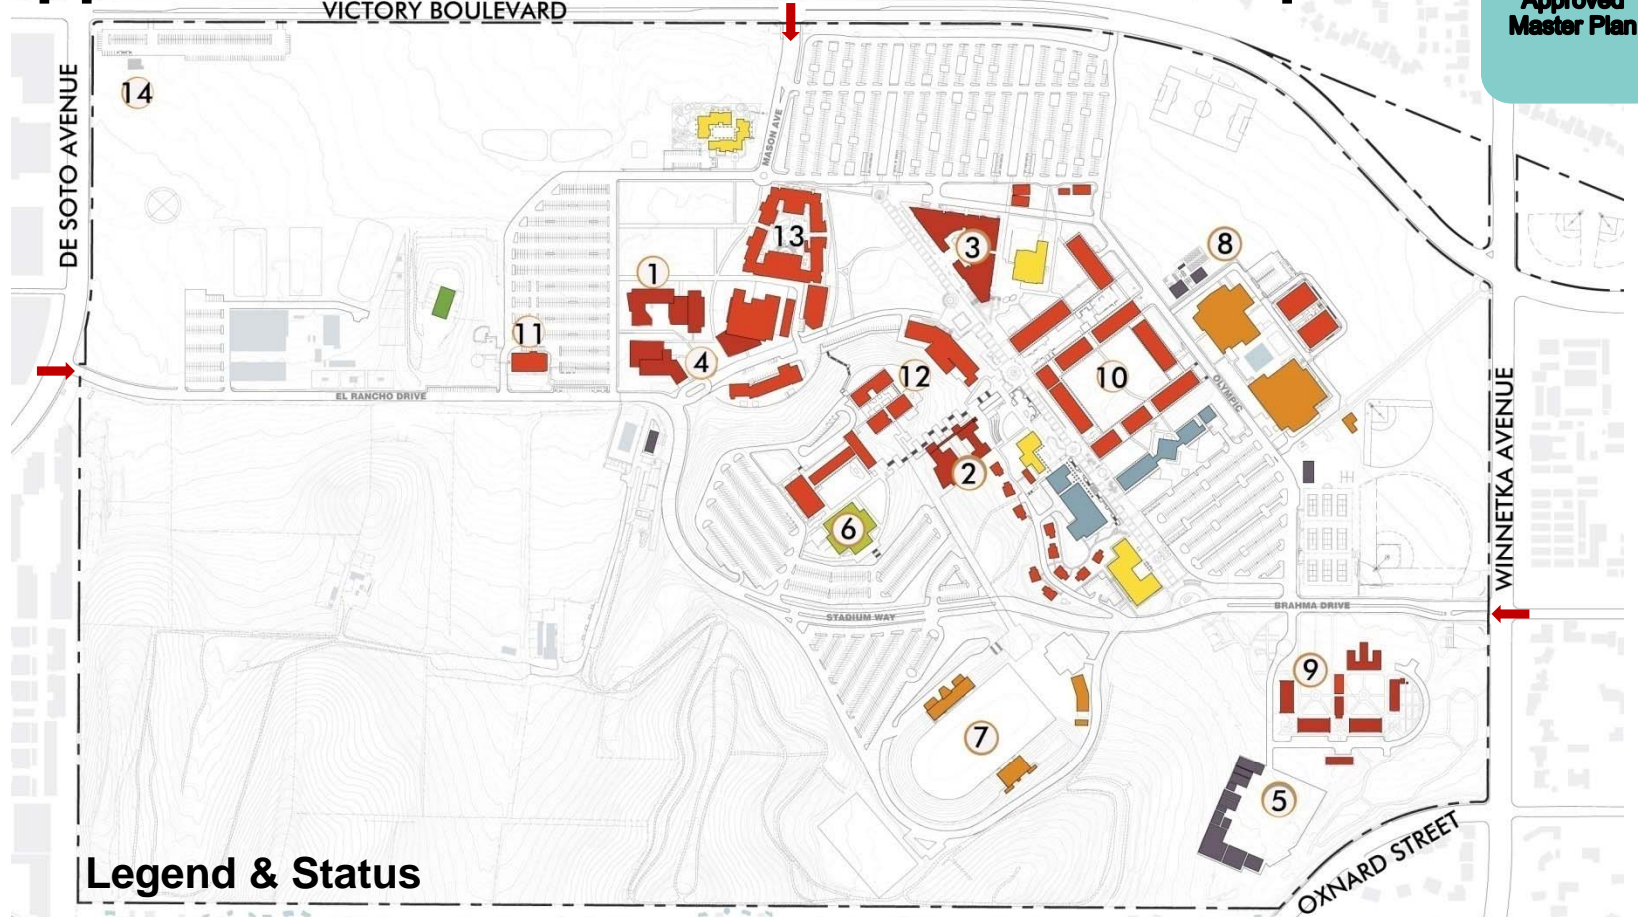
VICTORY BOULEVARD

Approved Master Plan

DE SOTO AVENUE

14

MASON AVE

13

3

8

1

11

4

12

10

EL RANCHO DRIVE

OLYMPIC

2

6

WINNETKA AVENUE

STADIUM WAY

BRAHMA DRIVE

9

7

5

OXNARD STREET

Legend & Status